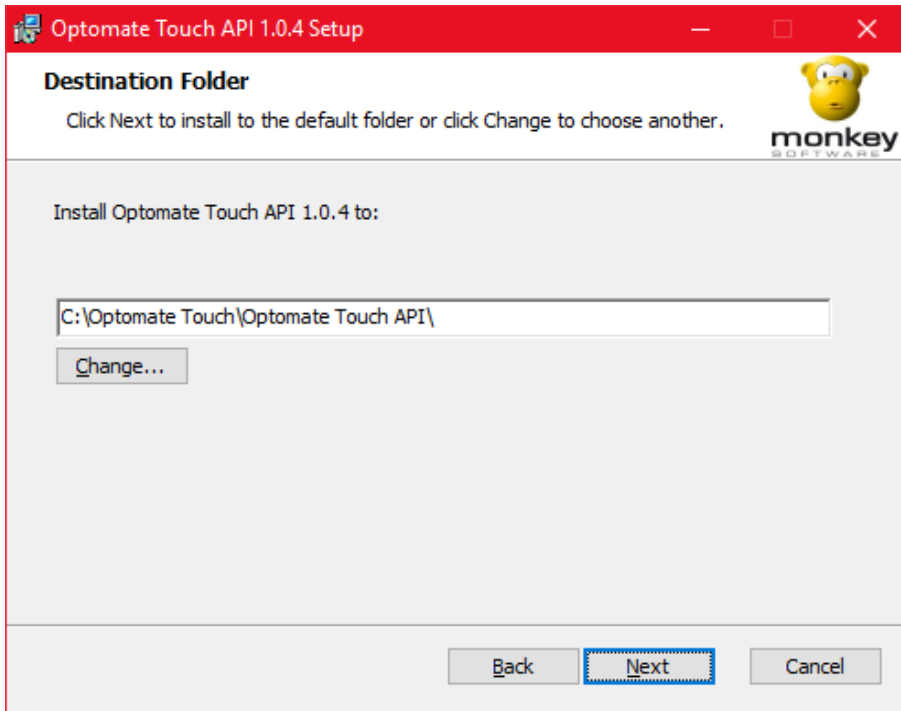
Optomate Touch API 1.0.4 Setup

Destination Folder

Click Next to install to the default folder or click Change to choose another.

monkey
SOFTWARE

Install Optomate Touch API 1.0.4 to:

C:\Optomate Touch\Optomate Touch API\

Change...

Back

Next

Cancel